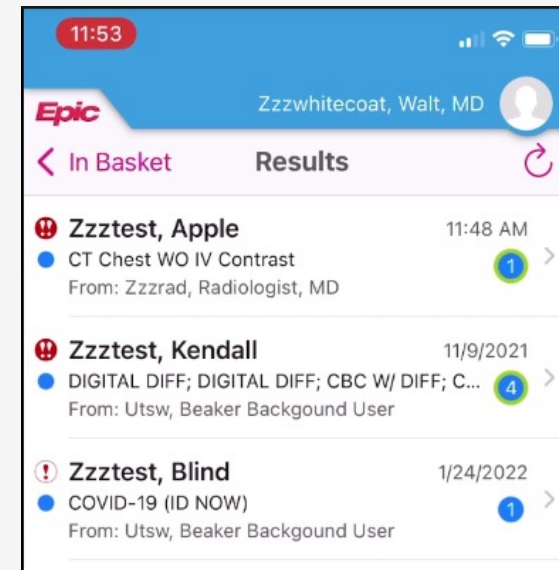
11:53

Epic Zzzwhitecoat, Walt, MD

In Basket Results

Zzztest, Apple 11:48 AM
CT Chest WO IV Contrast 1
From: Zzzrad, Radiologist, MD

Zzztest, Kendall 11/9/2021
DIGITAL DIFF; DIGITAL DIFF; CBC W/ DIFF; C... 4
From: Utsw, Beaker Backgound User

Zzztest, Blind 1/24/2022
COVID-19 (ID NOW) 1
From: Utsw, Beaker Backgound User